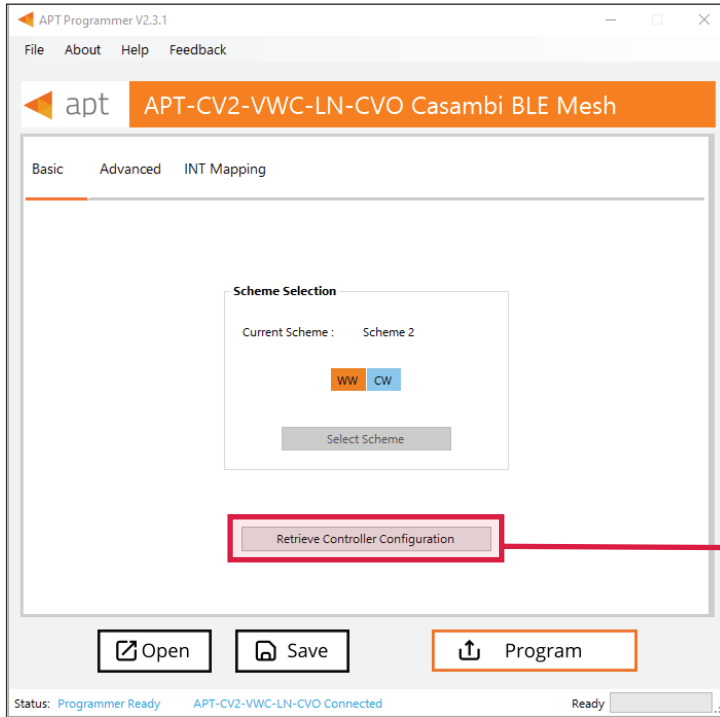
APT Programmer V2.3.1

File About Help Feedback

apt APT-CV2-VWC-LN-CVO Casambi BLE Mesh

Basic Advanced INT Mapping

Scheme Selection

Current Scheme : Scheme 2

WW CW

Select Scheme

Retrieve Controller Configuration

Open Save Program

Status: Programmer Ready APT-CV2-VWC-LN-CVO Connected Ready